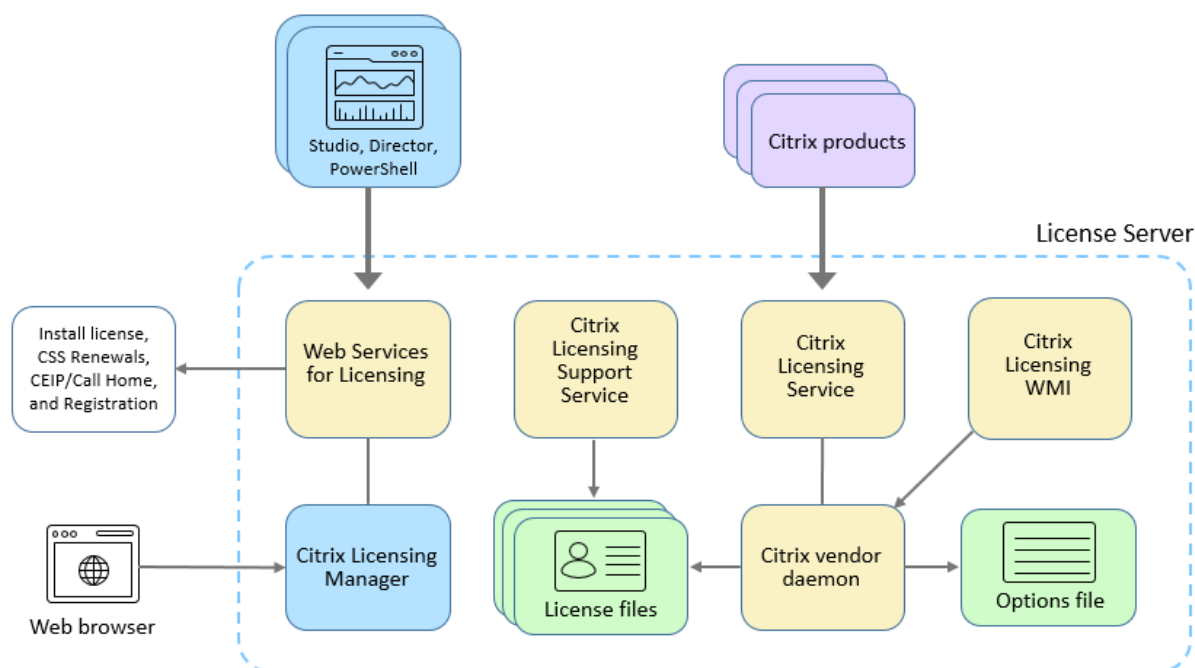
Studio, Director, PowerShell

Citrix products

License Server

Install license, CSS Renewals, CEIP/Call Home, and Registration

Web Services for Licensing

Citrix Licensing Support Service

Citrix Licensing Service

Citrix Licensing WMI

Web browser

Citrix Licensing Manager

License files

Citrix vendor daemon

Options file